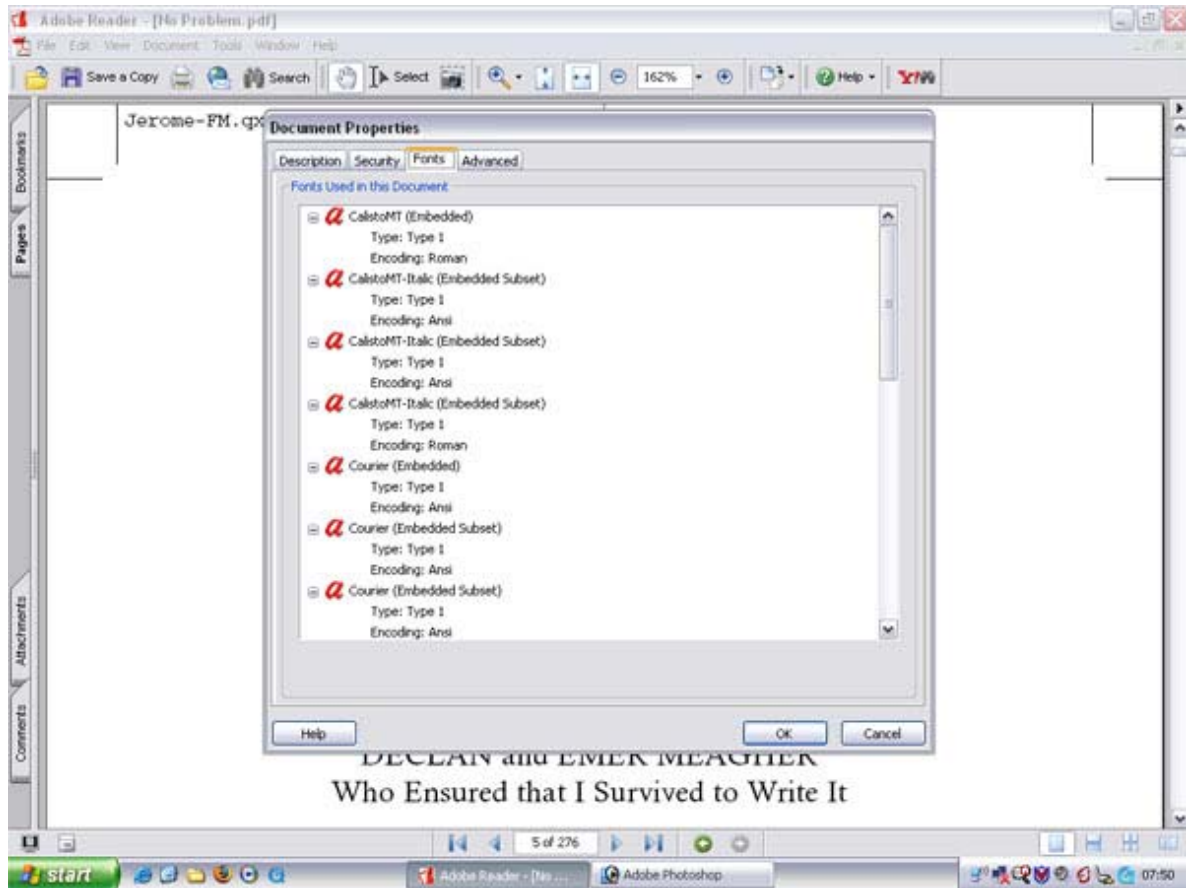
Adobe Reader - [No Problem.pdf]

File Edit View Document Tools Window Help

Save a Copy Search Select 162% Help

Bookmarks Pages Attachments Comments

Jerome-FM.qx

Document Properties

Description Security Fonts Advanced

Fonts Used in this Document

CalistoMT (Embedded)
Type: Type 1
Encoding: Roman

CalistoMT-Italic (Embedded Subset)
Type: Type 1
Encoding: Ansi

CalistoMT-Italic (Embedded Subset)
Type: Type 1
Encoding: Ansi

CalistoMT-Italic (Embedded Subset)
Type: Type 1
Encoding: Roman

Courier (Embedded)
Type: Type 1
Encoding: Ansi

Courier (Embedded Subset)
Type: Type 1
Encoding: Ansi

Courier (Embedded Subset)
Type: Type 1
Encoding: Ansi

Help OK Cancel

DECLAN and EMER MEAGHER
Who Ensured that I Survived to Write It

5 of 276

start Adobe Reader - [No ... Adobe Photoshop 07:50